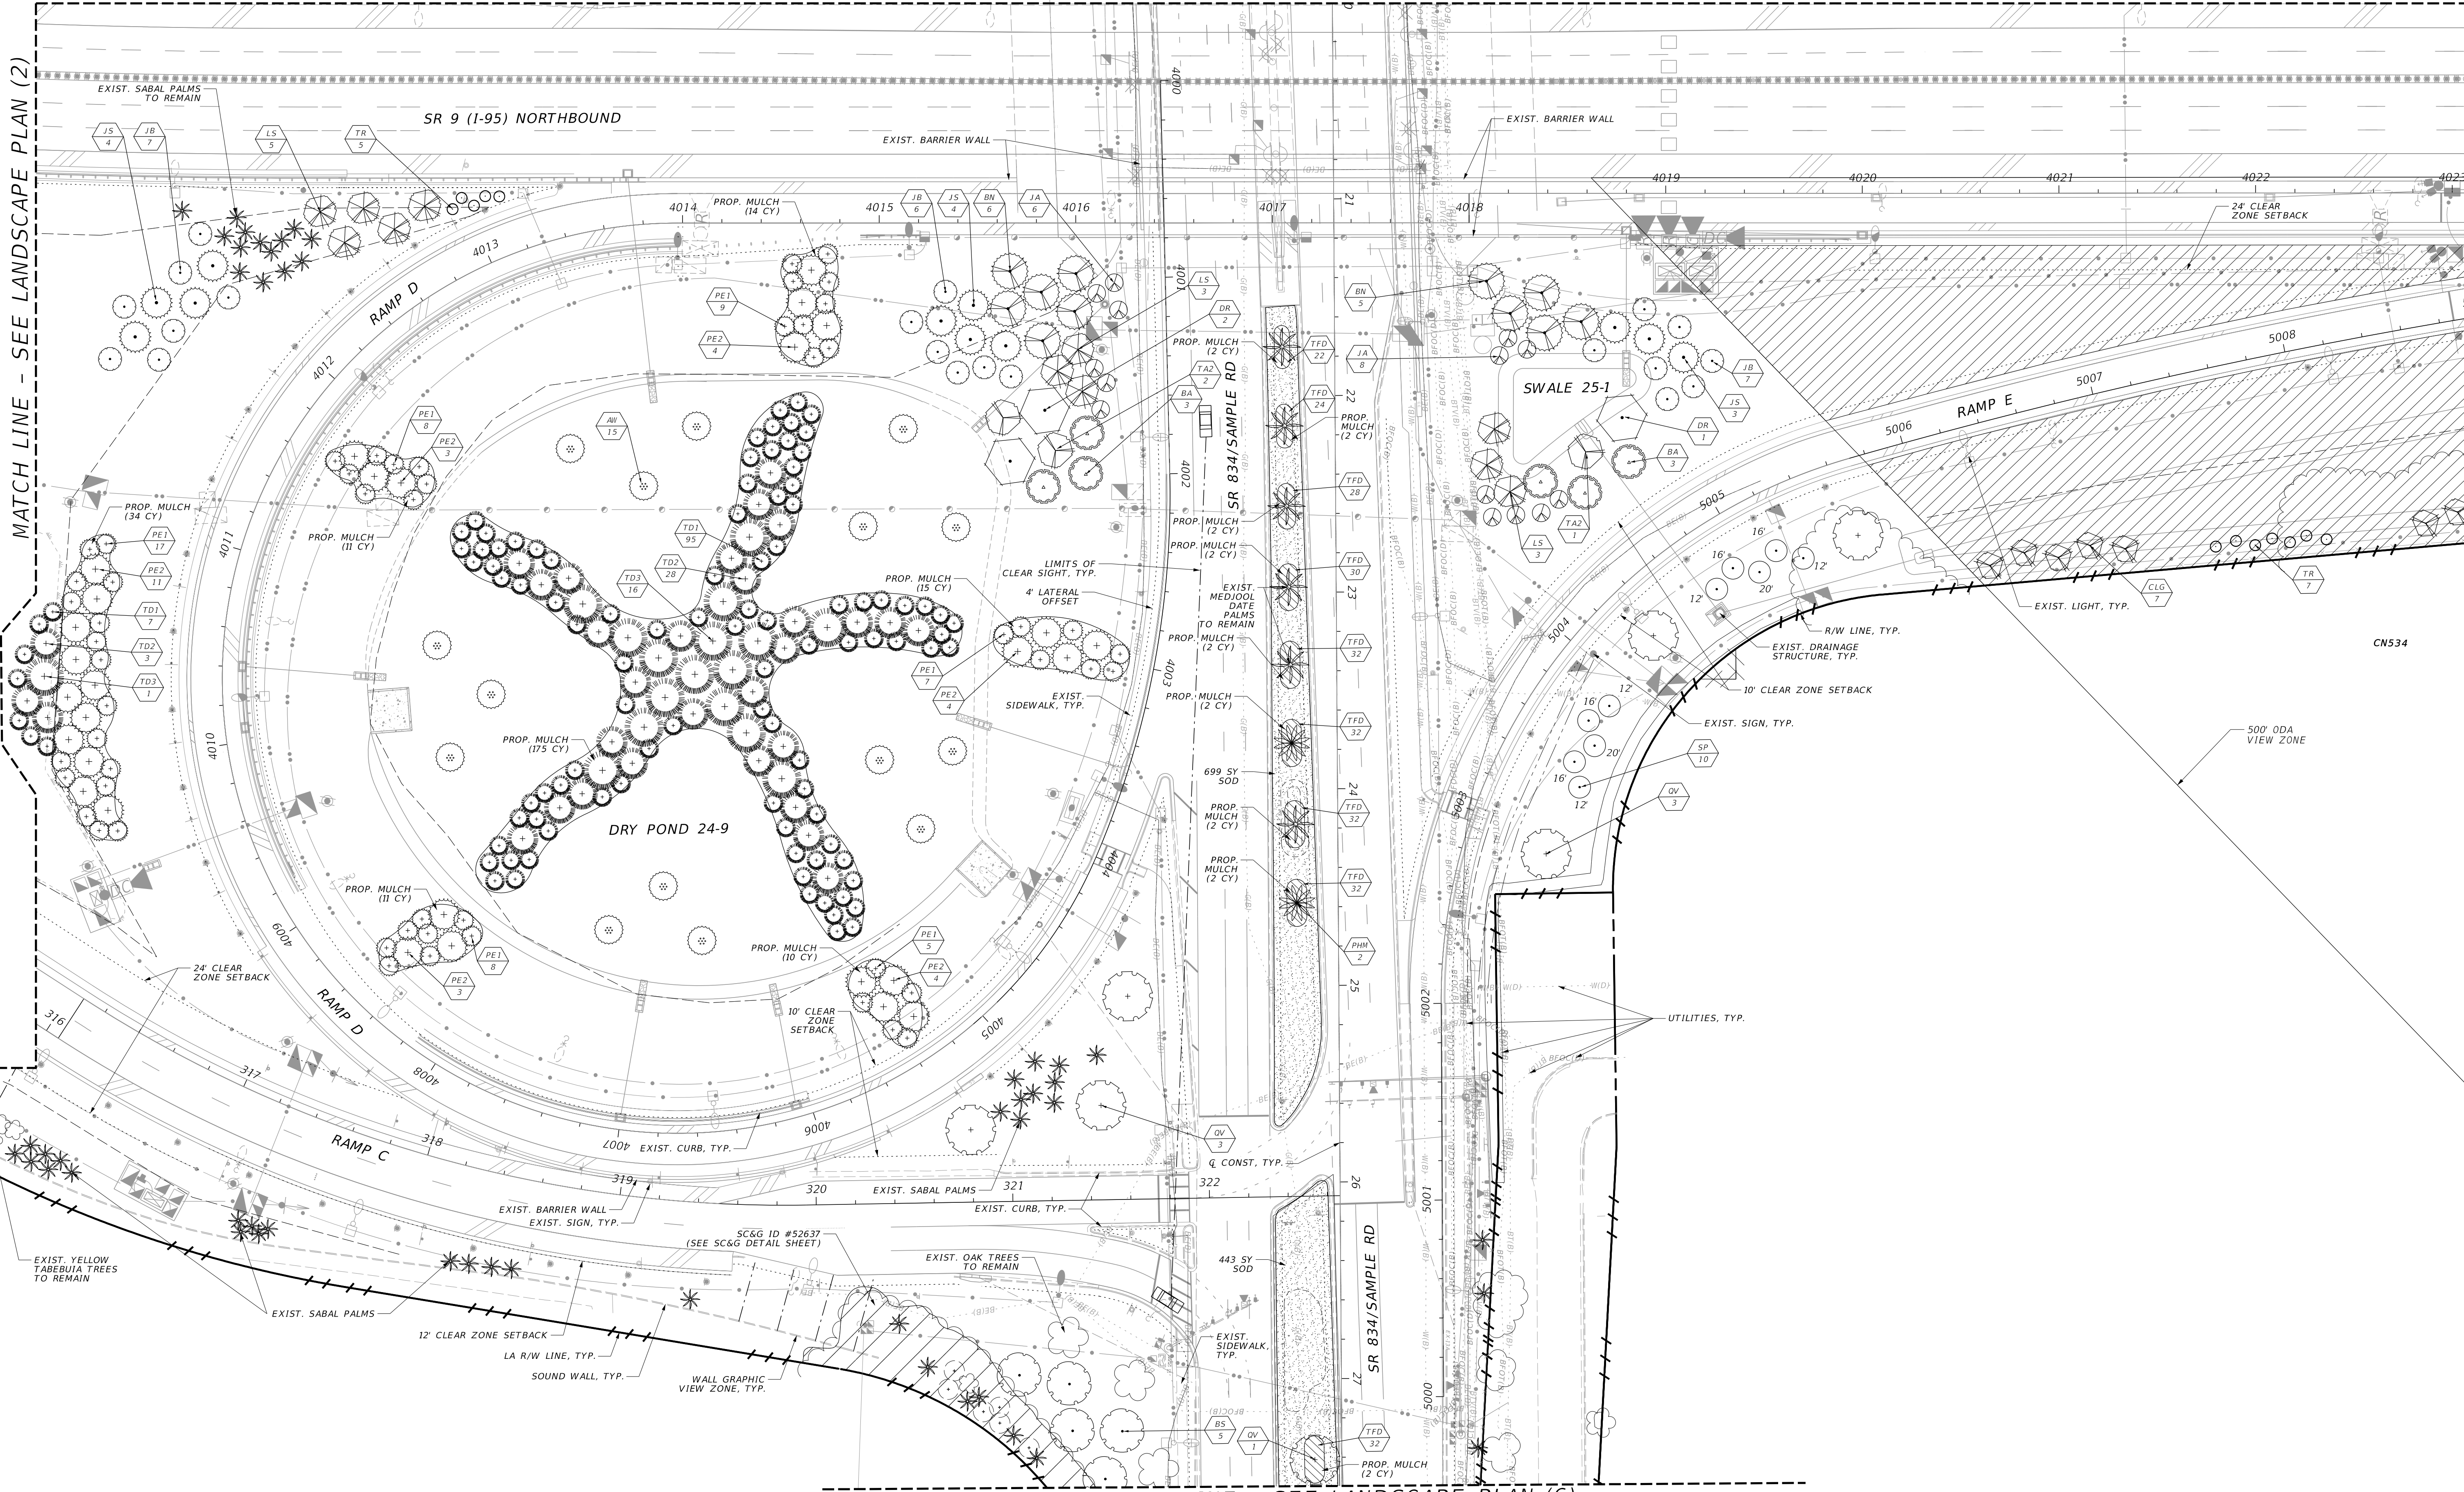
MATCH LINE - SEE LANDSCAPE PLAN (2)

SR 9 (I-95) NORTHBOUND

EXIST. SABAL PALMS TO REMAIN

JS 4 JB 7 LS 5 TR 5

EXIST. BARRIER WALL

EXIST. BARRIER WALL

4014 PROP. MULCH (14 CY) 4015 JB 6 JS 4 BN 6 JA 6 4016 4017 4018 4019 4020 4021 4022

24' CLEAR ZONE SETBACK

4013

RAMP D

PE1 9 PE2 4

LS 3 DR 2 TA2 2 BA 3

PROP. MULCH (2 CY) TFD 22 TFD 24 BN 5 JA 8

SWALE 25-1

JB 7 JS 3 DR 1 BA 3

4012

PE1 8 PE2 3

AW 15

SR 834/SAMPLE RD

PROP. MULCH (2 CY)

RAMP E

5008 5007 5006 5005

PROP. MULCH (34 CY)

PE1 17 PE2 11 TD1 7 TD2 3 TD3 1

4011

PROP. MULCH (11 CY)

TD1 95 TD2 28 TD3 16

PROP. MULCH (15 CY)

LIMITS OF CLEAR SIGHT, TYP.

4' LATERAL OFFSET

PROP. MULCH (2 CY) TFD 28

PROP. MULCH (2 CY) TFD 30

EXIST. MEDJOOL DATE PALMS TO REMAIN

PROP. MULCH (2 CY) TFD 32

LS 3 TA2 1

16' 16' 20' 12' 12'

CLG 7 TR 7

EXIST. LIGHT, TYP.

R/W LINE, TYP.

EXIST. DRAINAGE STRUCTURE, TYP.

10' CLEAR ZONE SETBACK

CN534

PE1 7 PE2 4

EXIST. SIDEWALK, TYP.

PROP. MULCH (2 CY) TFD 32

4010

PROP. MULCH (175 CY)

699 SY SOD

PROP. MULCH (2 CY) TFD 32

16' 20' 16' 12' 12'

EXIST. SIGN, TYP.

SP 10

500' ODA VIEW ZONE

QV 3

DRY POND 24-9

PROP. MULCH (2 CY) TFD 32

PROP. MULCH (11 CY)

PE1 8 PE2 3

PROP. MULCH (10 CY)

PE1 5 PE2 4

PHM 2

4009

24' CLEAR ZONE SETBACK

RAMP D

10' CLEAR ZONE SETBACK

4005 4004 4003 4002 4001

UTILITIES, TYP.

316 317 318 319 320 321 322

4008 4007 4006

RAMP C

EXIST. CURB, TYP.

QV 3

℄ CONST, TYP.

EXIST. SABAL PALMS

EXIST. BARRIER WALL

EXIST. SIGN, TYP.

EXIST. CURB, TYP.

SC&G ID #52637 (SEE SC&G DETAIL SHEET)

EXIST. OAK TREES TO REMAIN

443 SY SOD

SR 834/SAMPLE RD

EXIST. YELLOW TABEBUIA TREES TO REMAIN

EXIST. SABAL PALMS

12' CLEAR ZONE SETBACK

LA R/W LINE, TYP.

SOUND WALL, TYP.

WALL GRAPHIC VIEW ZONE, TYP.

EXIST. SIDEWALK, TYP.

BS 5 QV 1

TFD 32 PROP. MULCH (2 CY)

5003 5002 5001 5000

21 22 23 24 25 26 27

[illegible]